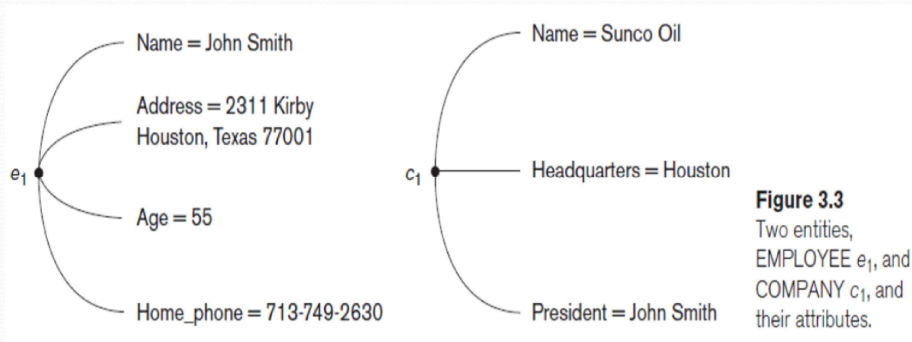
$e_1$

Name = John Smith

Address = 2311 Kirby Houston, Texas 77001

Age = 55

Home_phone = 713-749-2630

$c_1$

Name = Sunco Oil

Headquarters = Houston

President = John Smith

**Figure 3.3**
Two entities, EMPLOYEE $e_1$, and COMPANY $c_1$, and their attributes.